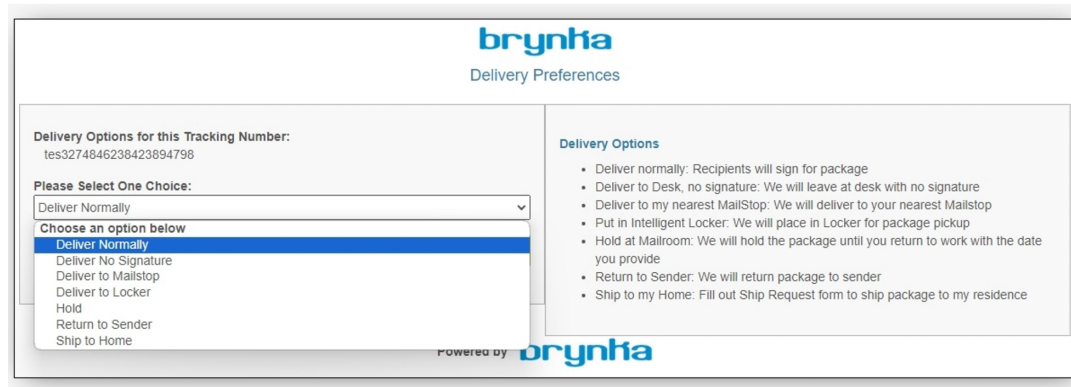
brynka

Delivery Preferences

Delivery Options for this Tracking Number:
tes3274846238423894798

Please Select One Choice:
Deliver Normally

Choose an option below
Deliver Normally
Deliver No Signature
Deliver to Mailstop
Deliver to Locker
Hold
Return to Sender
Ship to Home

Delivery Options

- Deliver normally: Recipients will sign for package
- Deliver to Desk, no signature: We will leave at desk with no signature
- Deliver to my nearest MailStop: We will deliver to your nearest Mailstop
- Put in Intelligent Locker: We will place in Locker for package pickup
- Hold at Mailroom: We will hold the package until you return to work with the date you provide
- Return to Sender: We will return package to sender
- Ship to my Home: Fill out Ship Request form to ship package to my residence

Powered by brynka